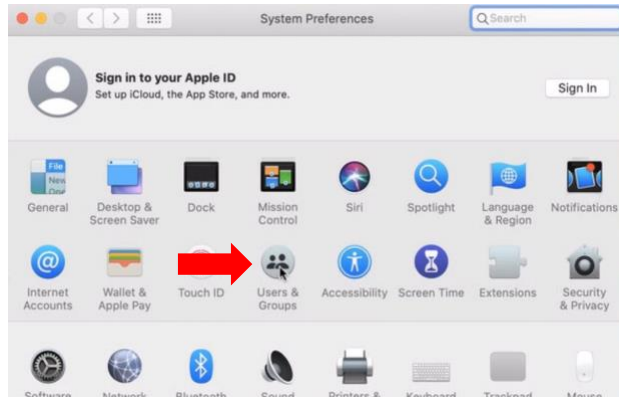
System Preferences

Search

Sign in to your Apple ID
Set up iCloud, the App Store, and more.

Sign In

File
New
Ope

General

Desktop & Screen Saver

Dock

Mission Control

Siri

Spotlight

Language & Region

Notifications

Internet Accounts

Wallet & Apple Pay

Touch ID

Users & Groups

Accessibility

Screen Time

Extensions

Security & Privacy

Software

Network

Bluetooth

Sound

Printers &

Keyboard

Trackpad

Mouse